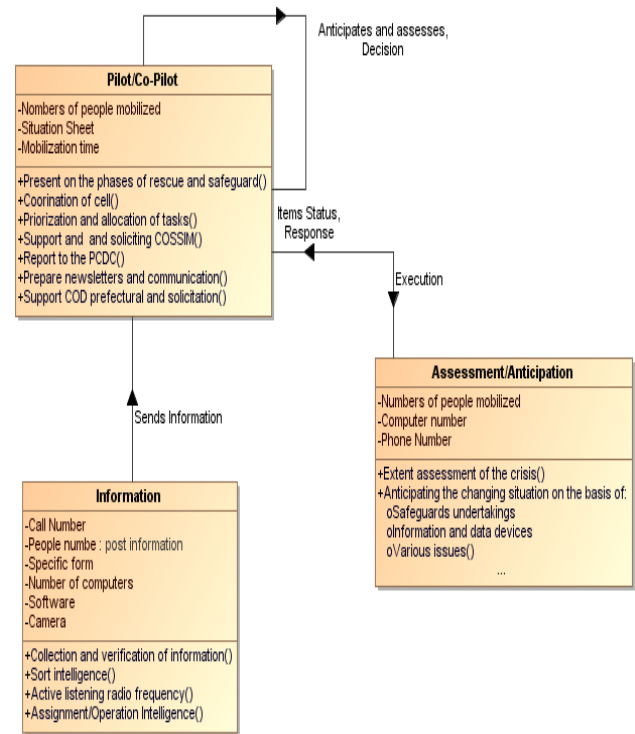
Anticipates and assesses, Decision

Pilot/Co-Pilot

-Nombers of people mobilized
-Situation Sheet
-Mobilization time

+Present on the phases of rescue and safeguard()
+Coorination of cell()
+Priorization and allocation of tasks()
+Support and and soliciting COSSIM()
+Report to the PCDC()
+Prepare newsletters and communication()
+Support COD prefectural and solicitation()

Items Status, Response

Execution

Sends Information

Assessment/Anticipation

-Numbers of people mobilized
-Computer number
-Phone Number

+Extent assessment of the crisis()
+Anticipating the changing situation on the basis of:
oSafeguards undertakings
oInformation and data devices
oVarious issues()
...

Information

-Call Number
-People numbe : post information
-Specific form
-Number of computers
-Software
-Camera

+Collection and verification of information()
+Sort intelligence()
+Active listening radio frequency()
+Assignment/Operation Intelligence()